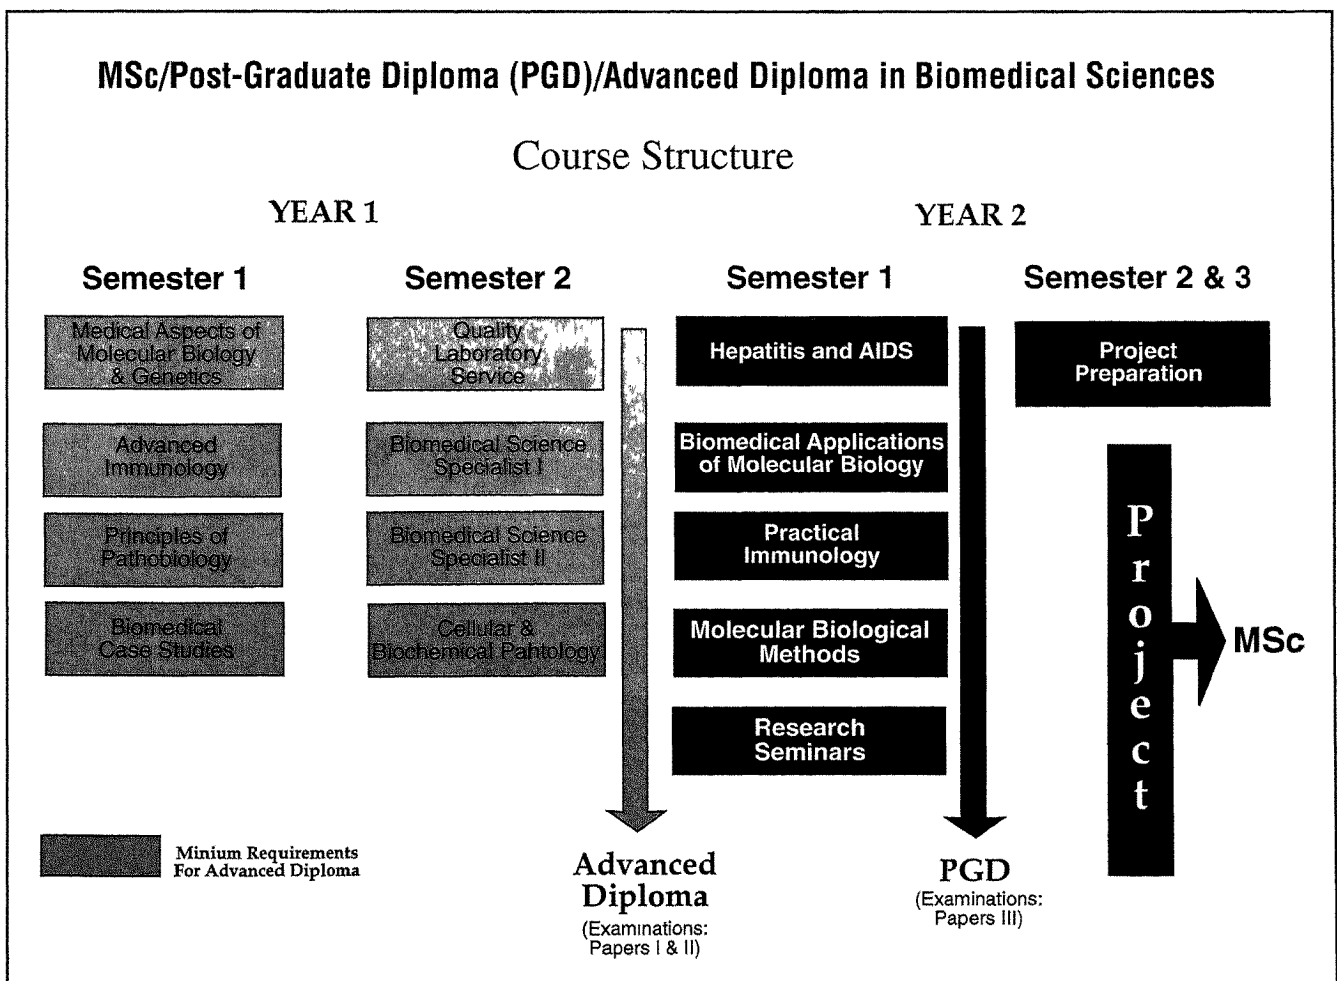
MSc/Post-Graduate Diploma (PGD)/Advanced Diploma in Biomedical Sciences

Course Structure

YEAR 1

YEAR 2

Semester 1

Medical Aspects of Molecular Biology & Genetics

Advanced Immunology

Principles of Pathobiology

Biomedical Case Studies

Semester 2

Quality Laboratory Service

Biomedical Science Specialist I

Biomedical Science Specialist II

Cellular & Biochemical Pahtology

Semester 1

Hepatitis and AIDS

Biomedical Applications of Molecular Biology

Practical Immunology

Molecular Biological Methods

Research Seminars

Semester 2 & 3

Project Preparation

Project

MSc

Minium Requirements For Advanced Diploma

Advanced Diploma
(Examinations: Papers I & II)

PGD
(Examinations: Papers III)